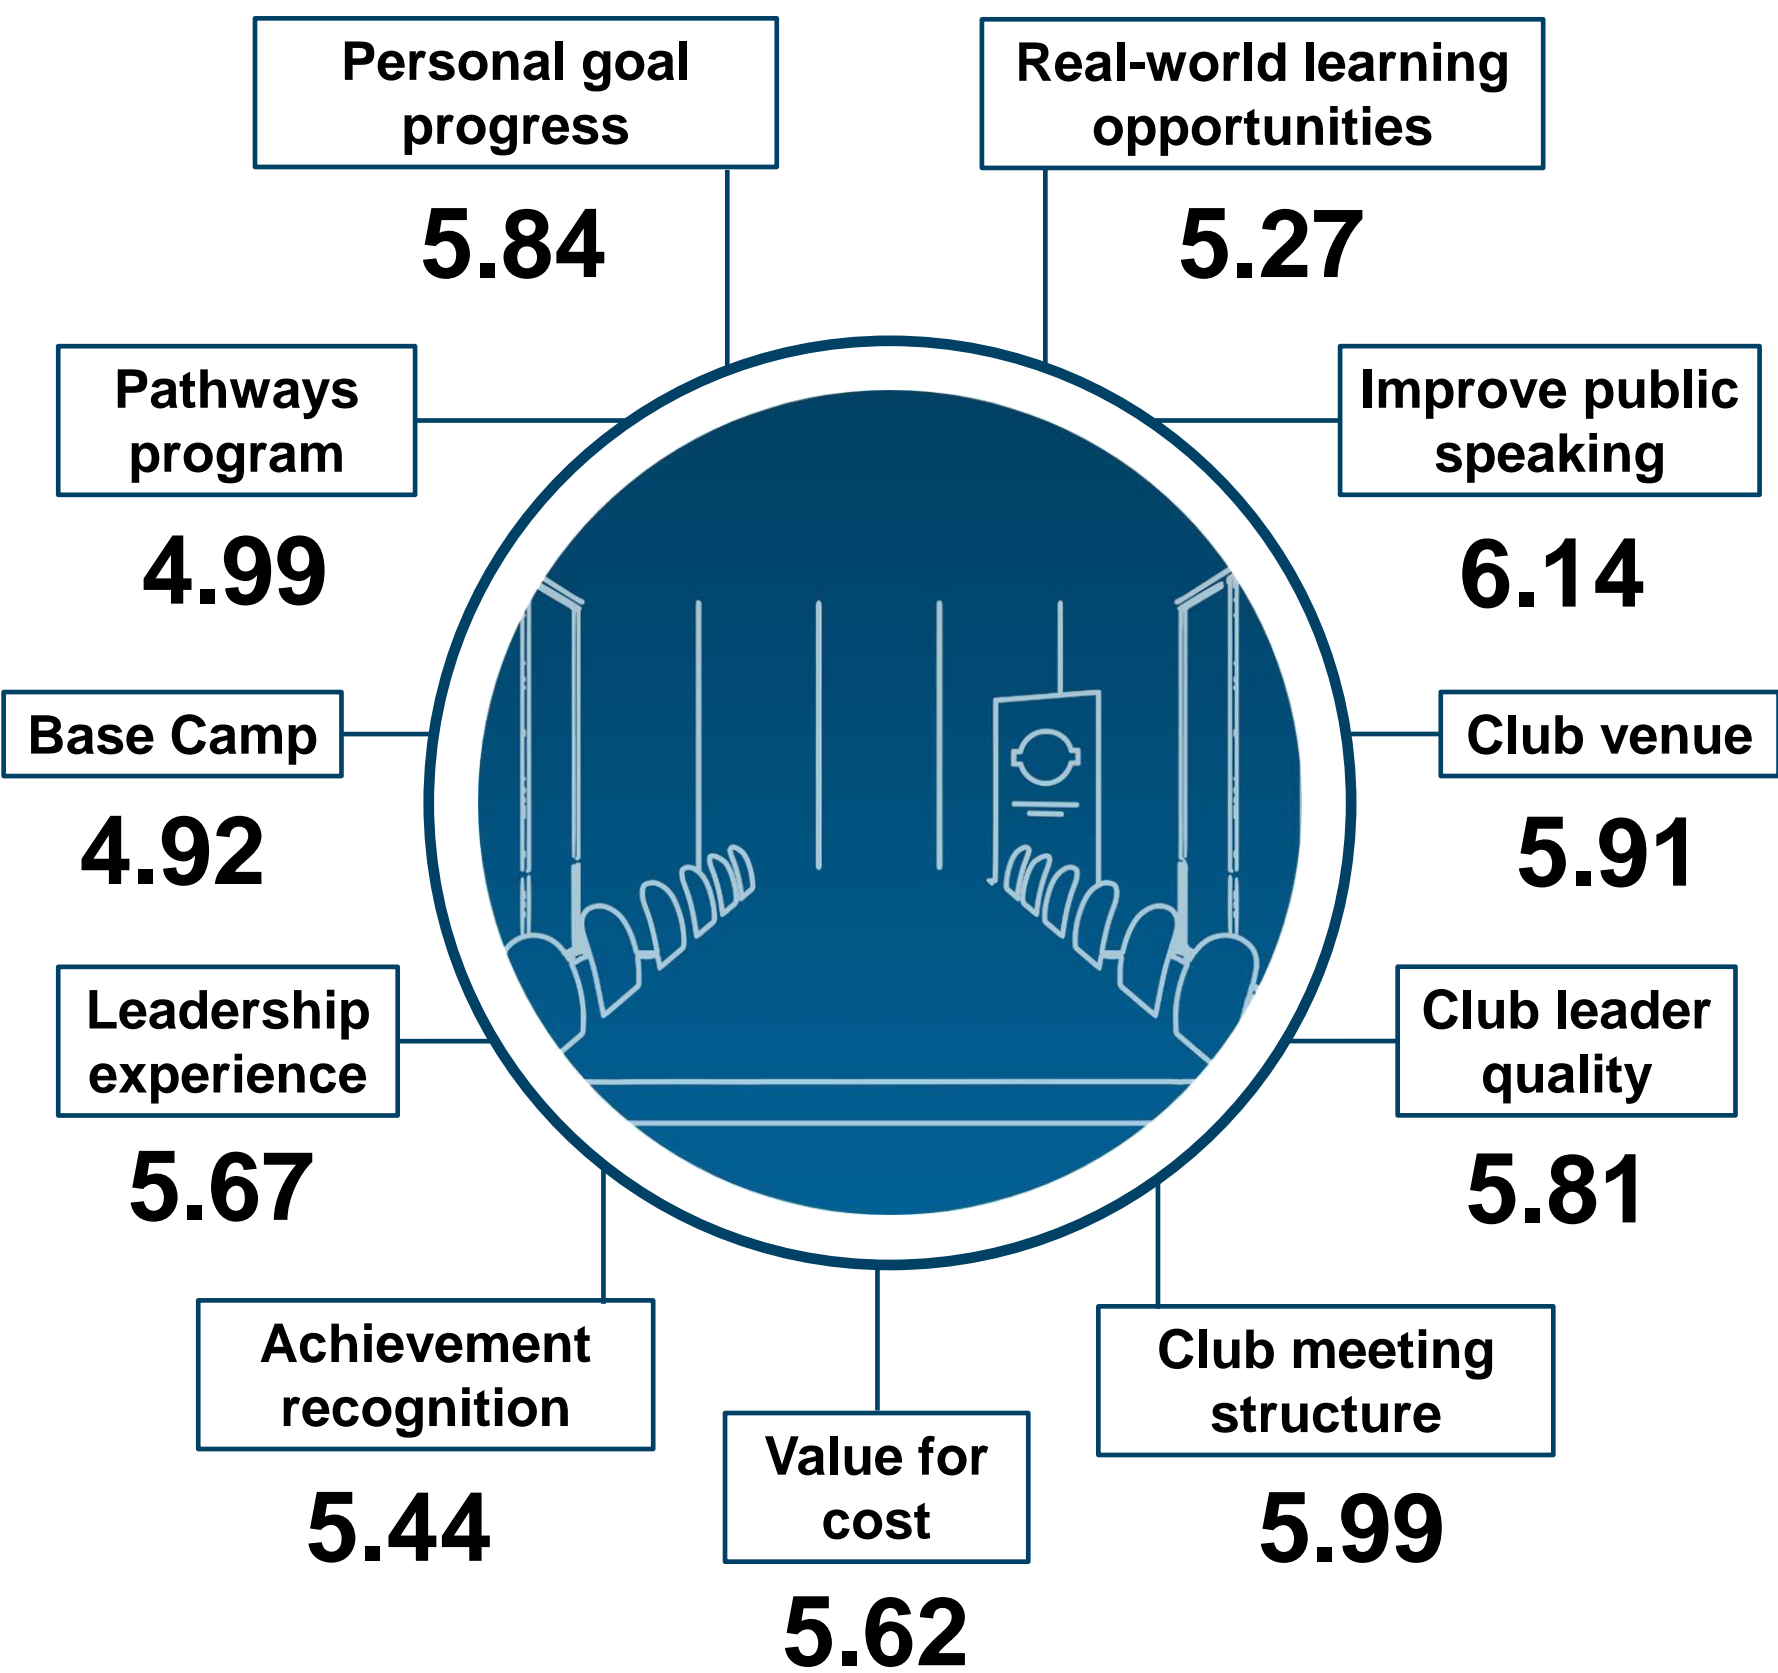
Personal goal progress

5.84

Real-world learning opportunities

5.27

Pathways program

4.99

Improve public speaking

6.14

Base Camp

4.92

Club venue

5.91

Leadership experience

5.67

Club leader quality

5.81

Achievement recognition

5.44

Value for cost

5.62

Club meeting structure

5.99